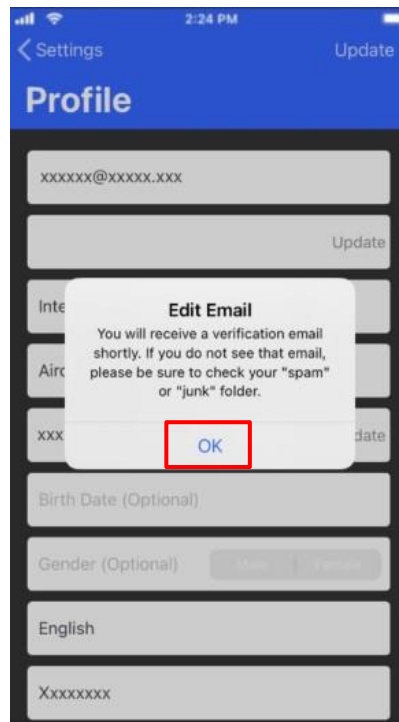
2:24 PM

Settings

Update

Profile

xxxxxx@xxxxx.xxx

Update

Inte

Airc

xxx

date

Edit Email

You will receive a verification email shortly. If you do not see that email, please be sure to check your "spam" or "junk" folder.

OK

Birth Date (Optional)

Gender (Optional)

Male

Female

English

Xxxxxxxx